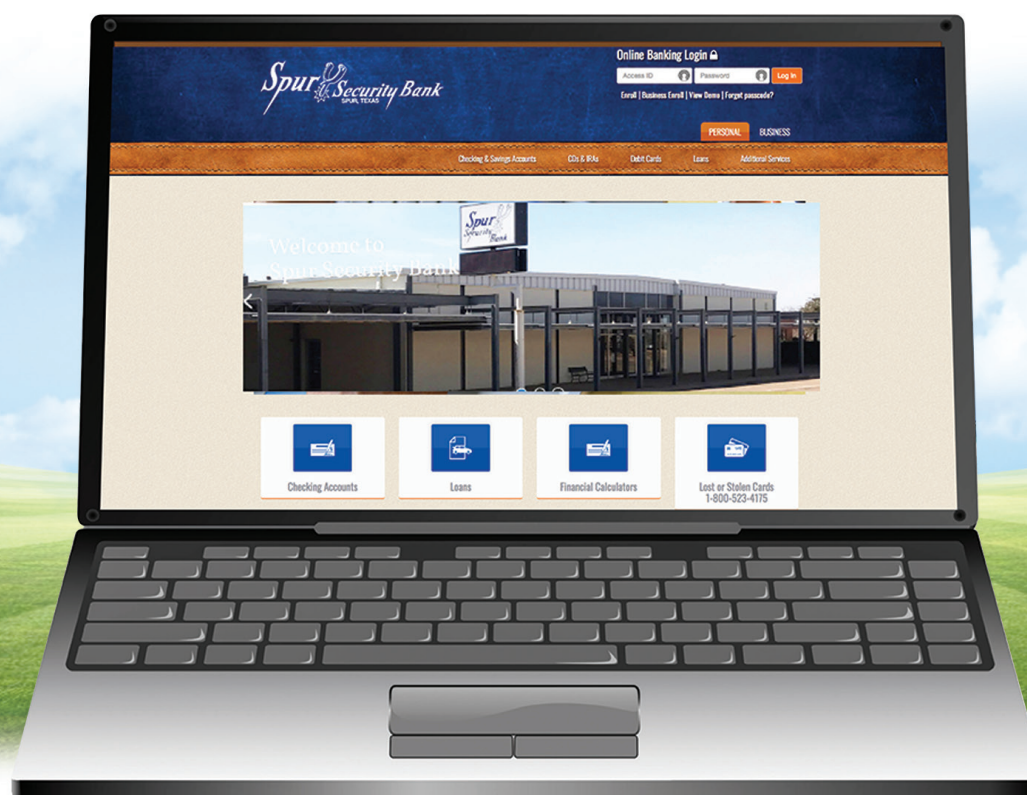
Spur Security Bank
SPUR, TEXAS

Online Banking Login
Access ID
Password
Log In
Enroll | Business Enroll | View Demo | Forgot passcode?

PERSONAL
BUSINESS

Checking & Savings Accounts
CDs & IRAs
Debit Cards
Loans
Additional Services

Spur Security Bank

Welcome to Spur Security Bank

Checking Accounts
Loans
Financial Calculators
Lost or Stolen Cards 1-800-523-4175